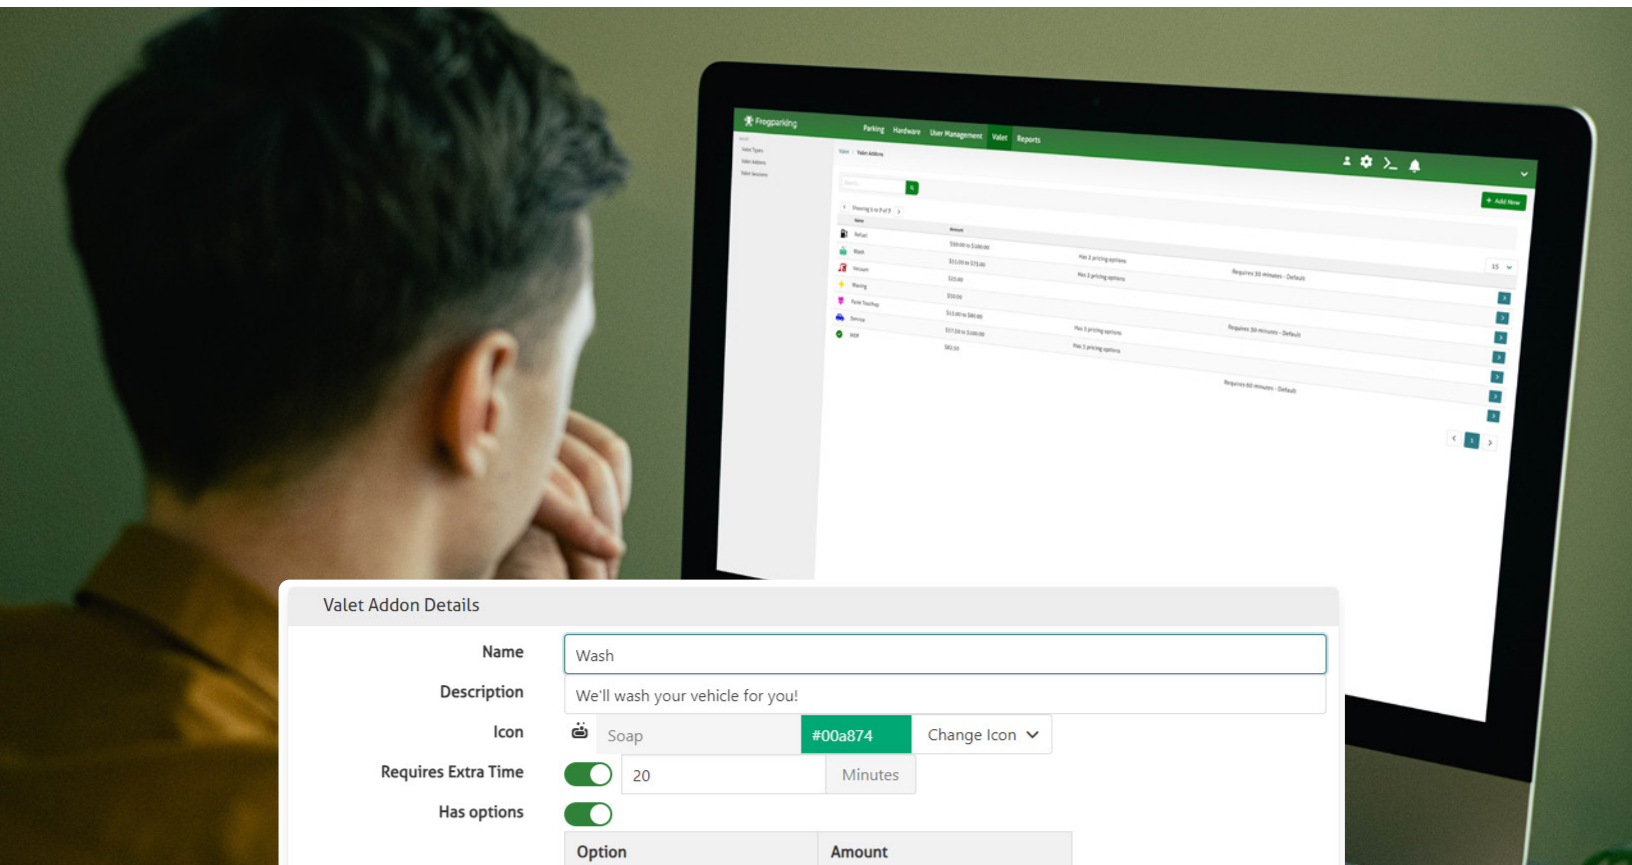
Frogparking

Parking Hardware User Management Valet Reports

+ Add New

Valet Addon Details

Name

Wash

Description

We'll wash your vehicle for you!

Icon

Soap

#00a874

Change Icon

Requires Extra Time

20

Minutes

Has options

| Option | Amount |
|---|---|